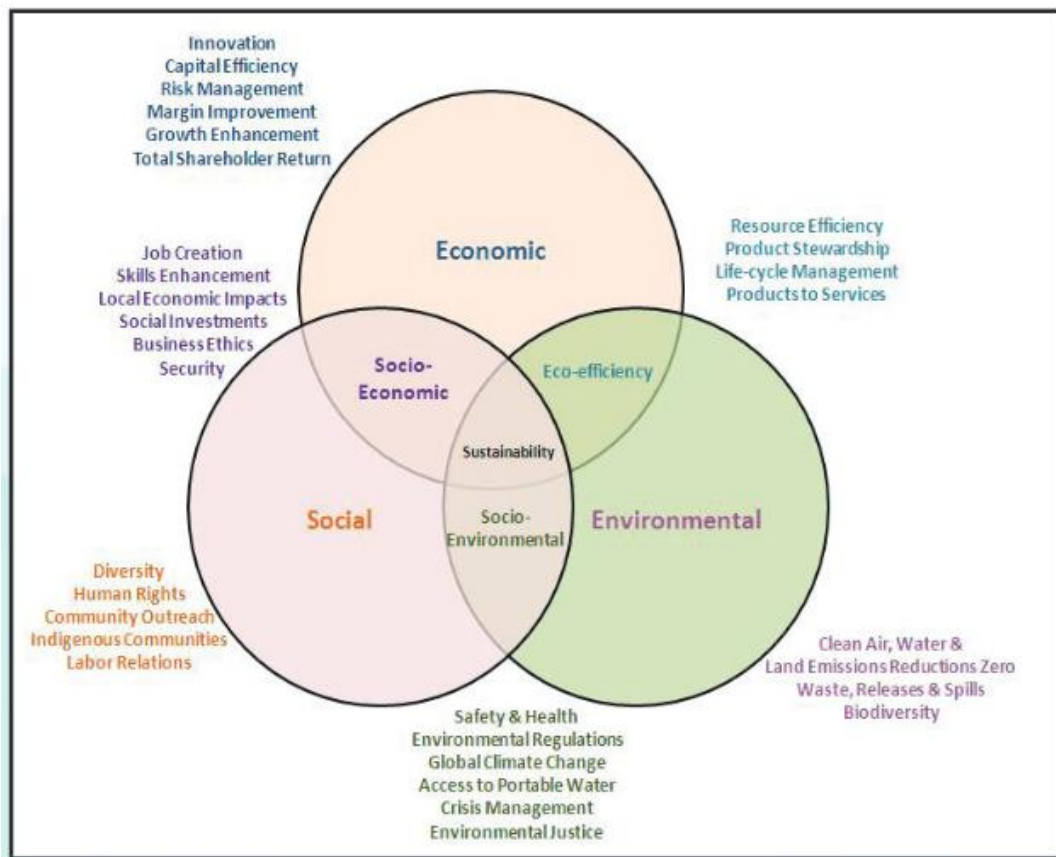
Innovation
Capital Efficiency
Risk Management
Margin Improvement
Growth Enhancement
Total Shareholder Return

Economic

Resource Efficiency
Product Stewardship
Life-cycle Management
Products to Services

Job Creation
Skills Enhancement
Local Economic Impacts
Social Investments
Business Ethics
Security

Socio-Economic

Eco-efficiency

Sustainability

Social

Socio-Environmental

Environmental

Diversity
Human Rights
Community Outreach
Indigenous Communities
Labor Relations

Clean Air, Water &
Land Emissions Reductions Zero
Waste, Releases & Spills
Biodiversity

Safety & Health
Environmental Regulations
Global Climate Change
Access to Portable Water
Crisis Management
Environmental Justice